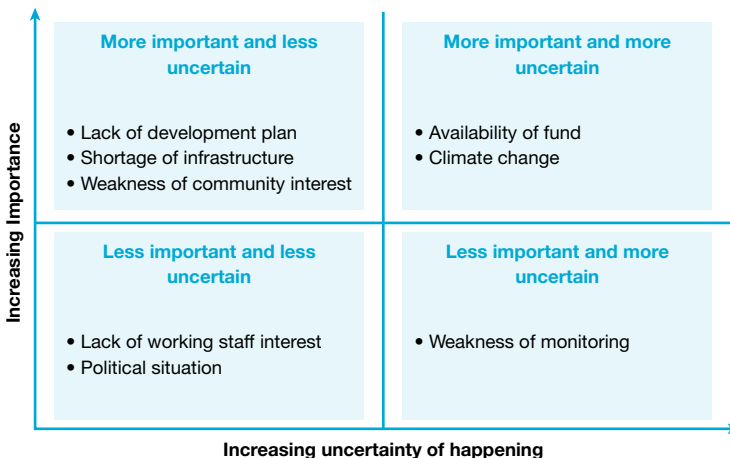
Increasing Importance

More important and less uncertain

• Lack of development plan
• Shortage of infrastructure
• Weakness of community interest

More important and more uncertain

• Availability of fund
• Climate change

Less important and less uncertain

• Lack of working staff interest
• Political situation

Less important and more uncertain

• Weakness of monitoring

Increasing uncertainty of happening